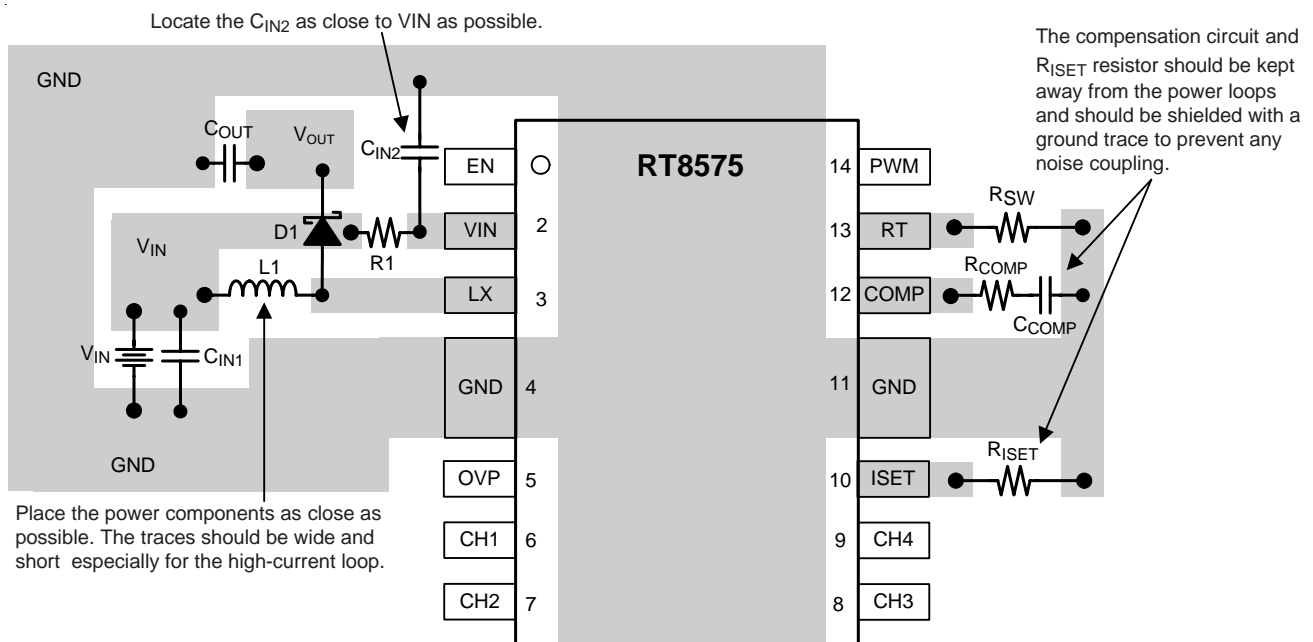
Locate the $C_{IN2}$ as close to VIN as possible.

The compensation circuit and $R_{ISET}$ resistor should be kept away from the power loops and should be shielded with a ground trace to prevent any noise coupling.

GND

$C_{OUT}$

$V_{OUT}$

$C_{IN2}$

EN

RT8575

14 PWM

$R_{SW}$

$V_{IN}$

D1

R1

VIN 2

13 RT

L1

$R_{COMP}$

LX 3

12 COMP

$C_{COMP}$

$V_{IN}$

$C_{IN1}$

GND 4

11 GND

$R_{ISET}$

GND

OVP 5

10 ISET

Place the power components as close as possible. The traces should be wide and short especially for the high-current loop.

CH1 6

9 CH4

CH2 7

8 CH3